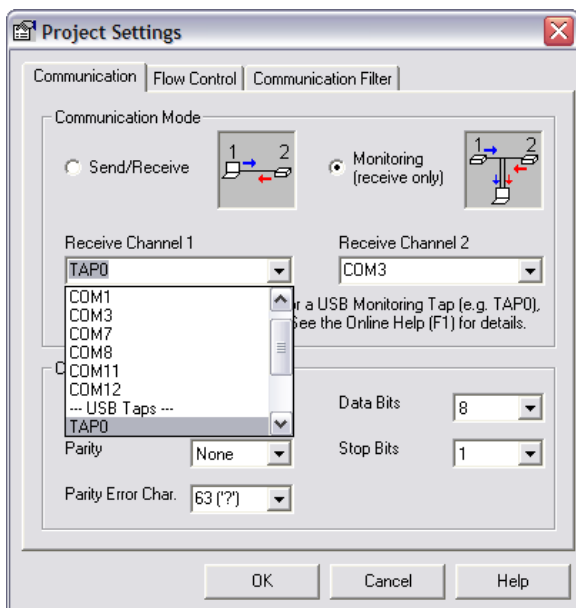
Project Settings

Communication | Flow Control | Communication Filter

Communication Mode

Send/Receive

1 2

Monitoring (receive only)

1 2

Receive Channel 1

TAP0

COM1
COM3
COM7
COM8
COM11
COM12
--- USB Taps ---
TAP0

Receive Channel 2

COM3

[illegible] a USB Monitoring Tap (e.g. TAP0), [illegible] See the Online Help (F1) for details.

C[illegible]

Data Bits 8

Parity None

Stop Bits 1

Parity Error Char. 63 ('?')

OK Cancel Help